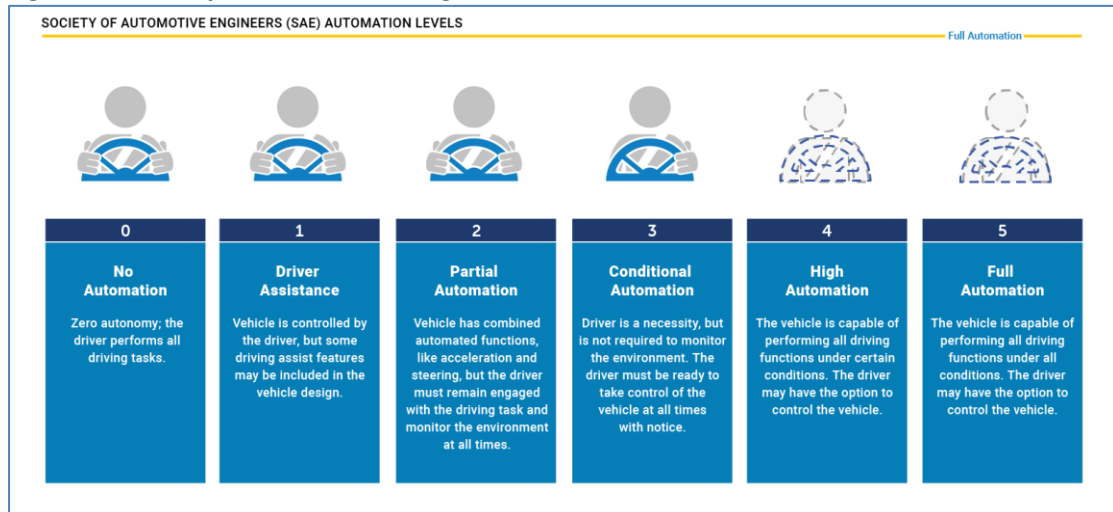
SOCIETY OF AUTOMOTIVE ENGINEERS (SAE) AUTOMATION LEVELS

Full Automation

0
No Automation
Zero autonomy; the driver performs all driving tasks.

1
Driver Assistance
Vehicle is controlled by the driver, but some driving assist features may be included in the vehicle design.

2
Partial Automation
Vehicle has combined automated functions, like acceleration and steering, but the driver must remain engaged with the driving task and monitor the environment at all times.

3
Conditional Automation
Driver is a necessity, but is not required to monitor the environment. The driver must be ready to take control of the vehicle at all times with notice.

4
High Automation
The vehicle is capable of performing all driving functions under certain conditions. The driver may have the option to control the vehicle.

5
Full Automation
The vehicle is capable of performing all driving functions under all conditions. The driver may have the option to control the vehicle.